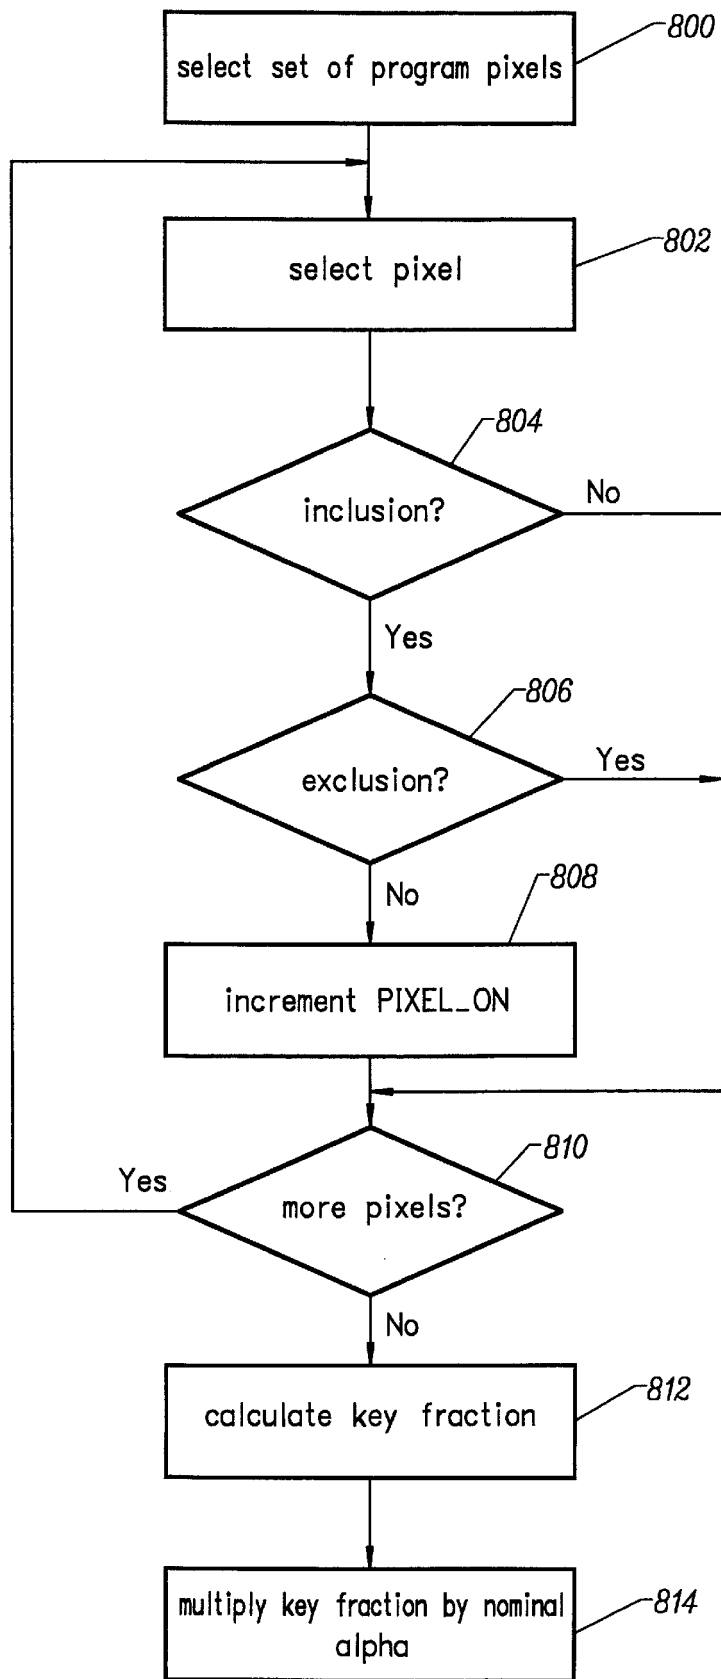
select set of program pixels
800

select pixel
802

804
inclusion?
No

Yes

806
exclusion?
Yes

No
808

increment PIXEL_ON

810
Yes
more pixels?

No

calculate key fraction
812

multiply key fraction by nominal alpha
814